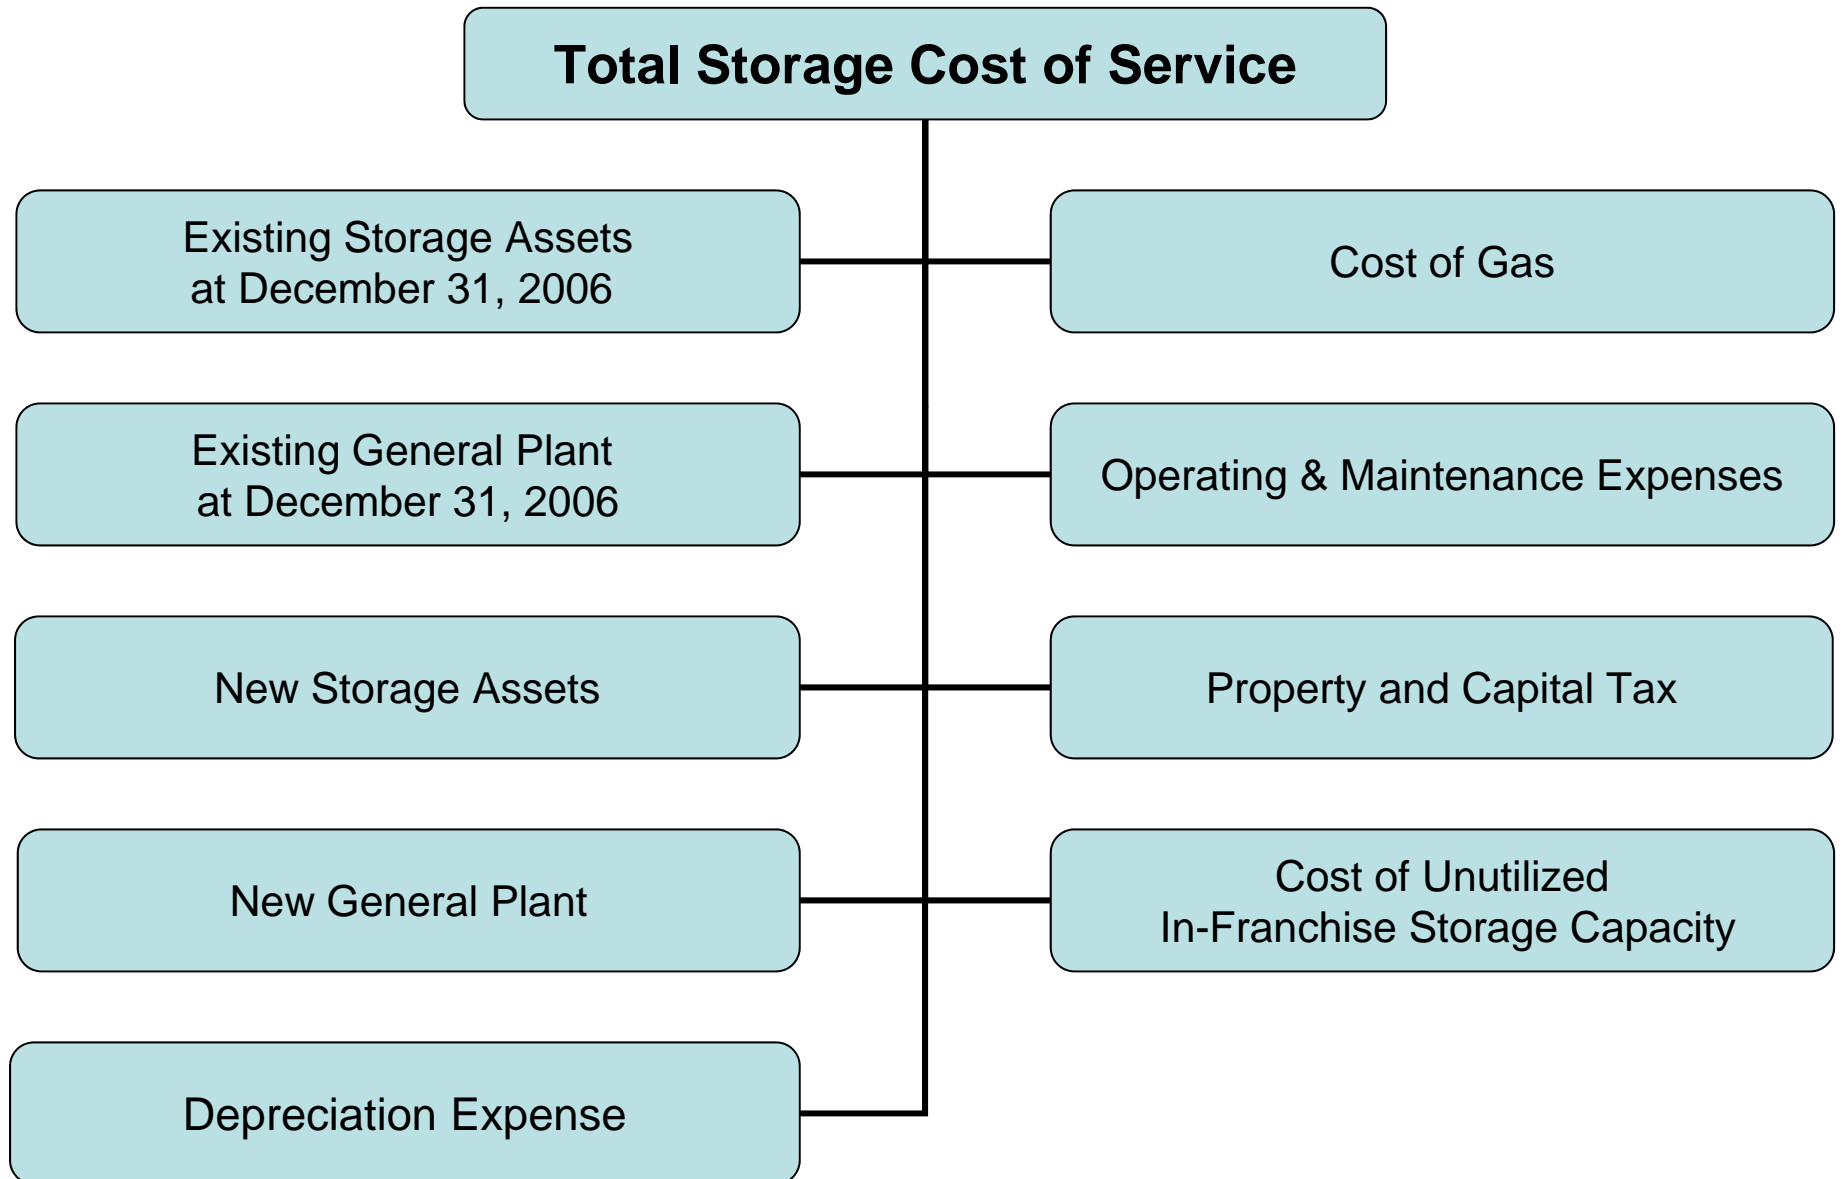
Total Storage Cost of Service

Existing Storage Assets at December 31, 2006

Cost of Gas

Existing General Plant at December 31, 2006

Operating & Maintenance Expenses

New Storage Assets

Property and Capital Tax

New General Plant

Cost of Unutilized In-Franchise Storage Capacity

Depreciation Expense